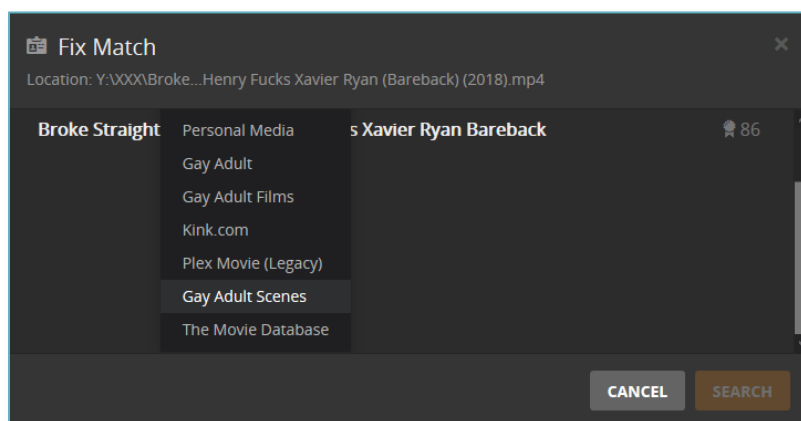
Fix Match

Location: Y:\XXX\Broke...Henry Fucks Xavier Ryan (Bareback) (2018).mp4

Broke Straight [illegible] s Xavier Ryan Bareback

86

Personal Media
Gay Adult
Gay Adult Films
Kink.com
Plex Movie (Legacy)
Gay Adult Scenes
The Movie Database

CANCEL
SEARCH